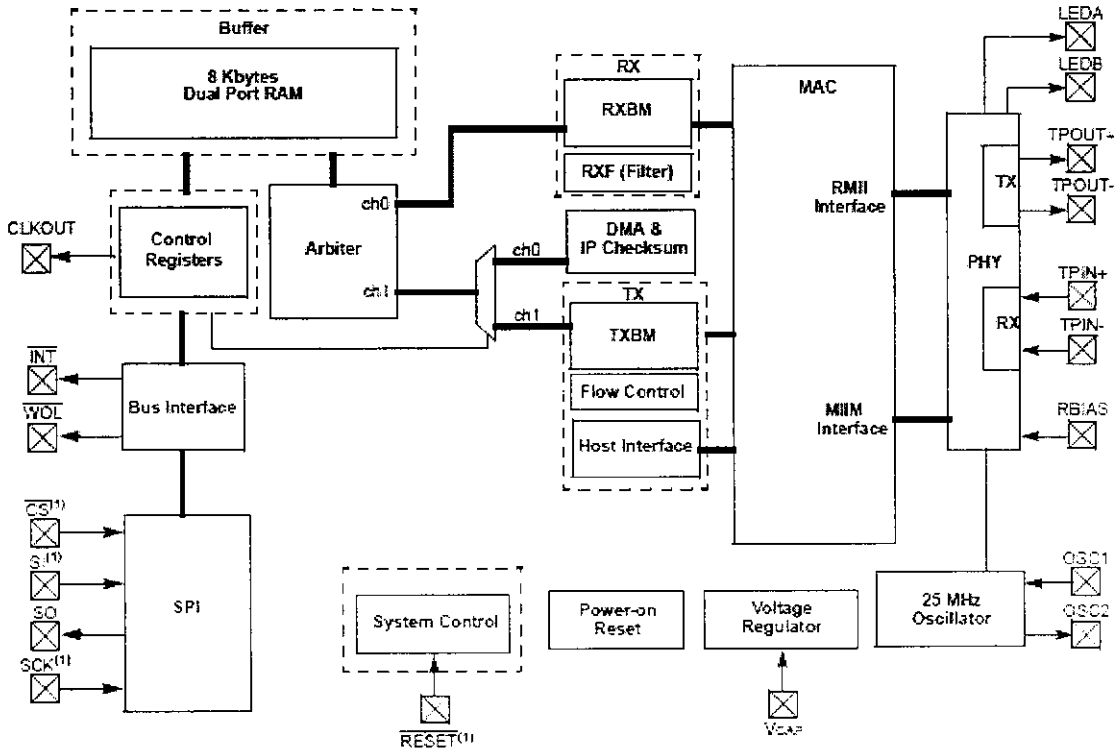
Buffer

8 Kbytes
Dual Port RAM

RX

RXBM

RXF (Filter)

MAC

LEDA

LEDB

TPOUT+

TX

TPOUT-

CLKOUT

Control Registers

Arbiter

ch0

ch1

ch0

DMA &
IP Checksum

RMII Interface

PHY

TPIN+

ch1

TX

TXBM

RX

TPIN-

$\overline{INT}$

$\overline{WOL}$

Bus Interface

Flow Control

Host Interface

MIIM Interface

RBIAS

$\overline{CS}^{(1)}$

$SI^{(1)}$

SO

$SCK^{(1)}$

SPI

System Control

$\overline{RESET}^{(1)}$

Power-on Reset

Voltage Regulator

$V_{CAP}$

25 MHz Oscillator

OSC1

OSC2